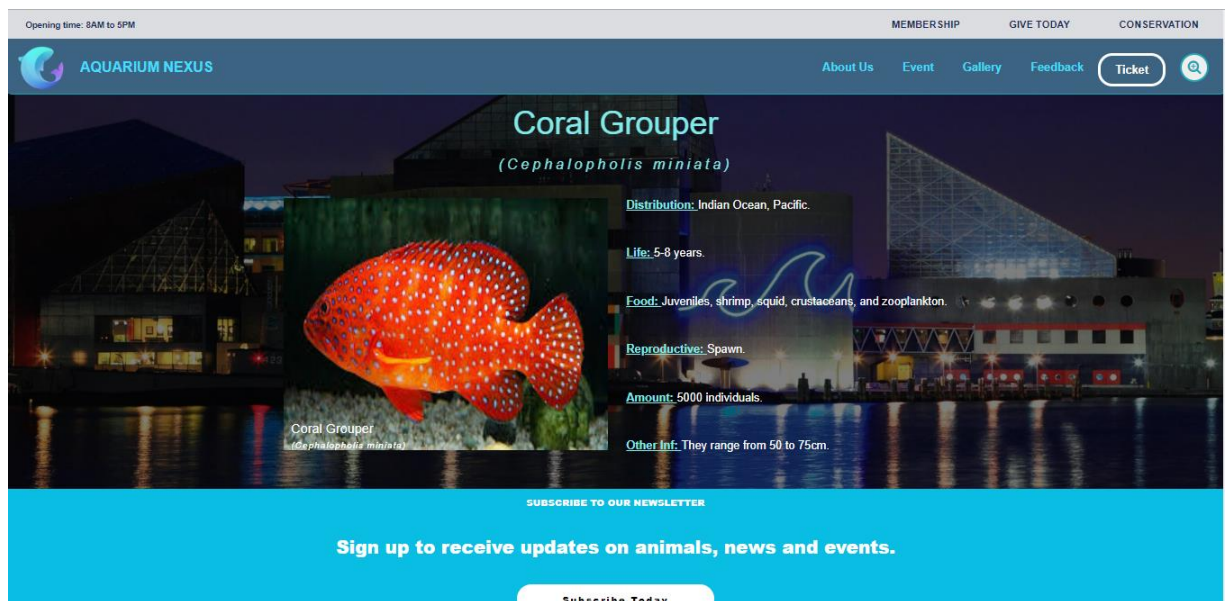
Opening time: 8AM to 5PM

MEMBERSHIP GIVE TODAY CONSERVATION

AQUARIUM NEXUS

About Us Event Gallery Feedback Ticket

Coral Grouper

(Cephalopholis miniata)

Coral Grouper
(Cephalopholis miniata)

Distribution: Indian Ocean, Pacific.

Life: 5-8 years.

Food: Juveniles, shrimp, squid, crustaceans, and zooplankton.

Reproductive: Spawn.

Amount: 5000 individuals.

Other Inf: They range from 50 to 75cm.

SUBSCRIBE TO OUR NEWSLETTER

Sign up to receive updates on animals, news and events.

Subscribe Today